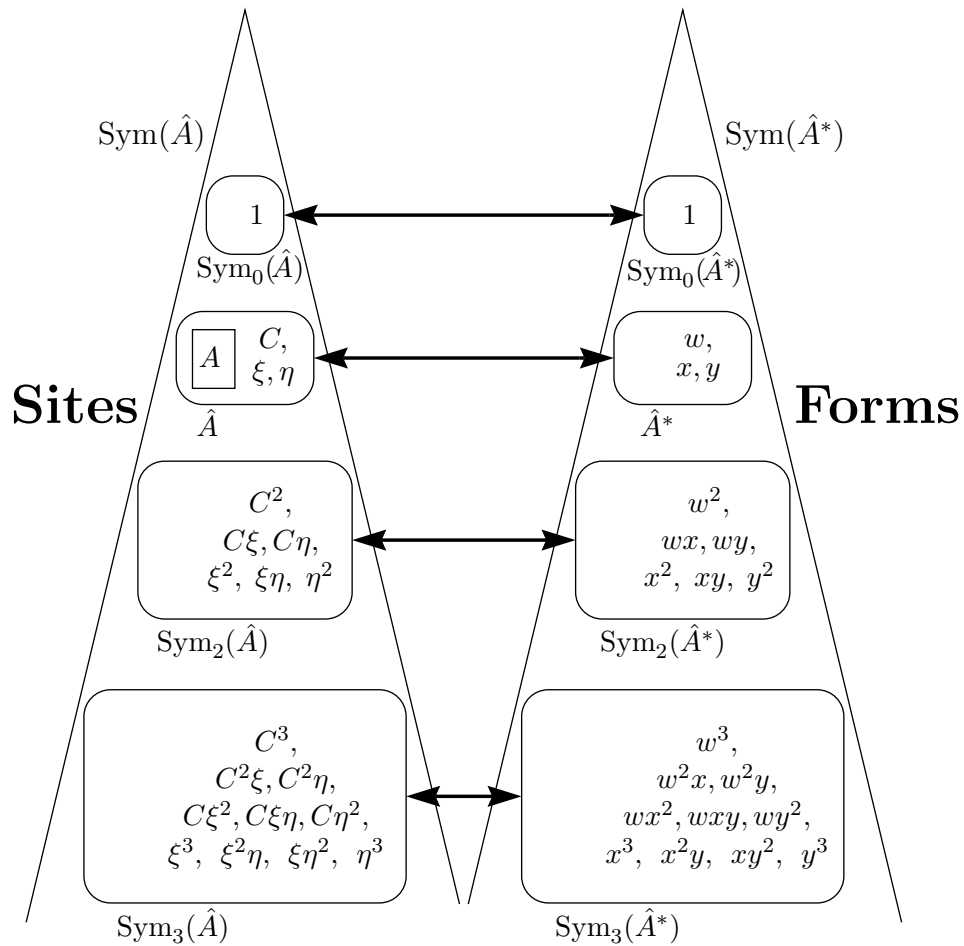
$\mathrm{Sym}(\hat{A})$

$\mathrm{Sym}(\hat{A}^*)$

1

1

$\mathrm{Sym}_0(\hat{A})$

$\mathrm{Sym}_0(\hat{A}^*)$

$A$ $C$, $\xi, \eta$

$w$, $x, y$

**Sites**

**Forms**

$\hat{A}$

$\hat{A}^*$

$C^2$, $C\xi, C\eta$, $\xi^2$, $\xi\eta$, $\eta^2$

$w^2$, $wx, wy$, $x^2$, $xy$, $y^2$

$\mathrm{Sym}_2(\hat{A})$

$\mathrm{Sym}_2(\hat{A}^*)$

$C^3$, $C^2\xi, C^2\eta$, $C\xi^2, C\xi\eta, C\eta^2$, $\xi^3$, $\xi^2\eta$, $\xi\eta^2$, $\eta^3$

$w^3$, $w^2x, w^2y$, $wx^2, wxy, wy^2$, $x^3$, $x^2y$, $xy^2$, $y^3$

$\mathrm{Sym}_3(\hat{A})$

$\mathrm{Sym}_3(\hat{A}^*)$